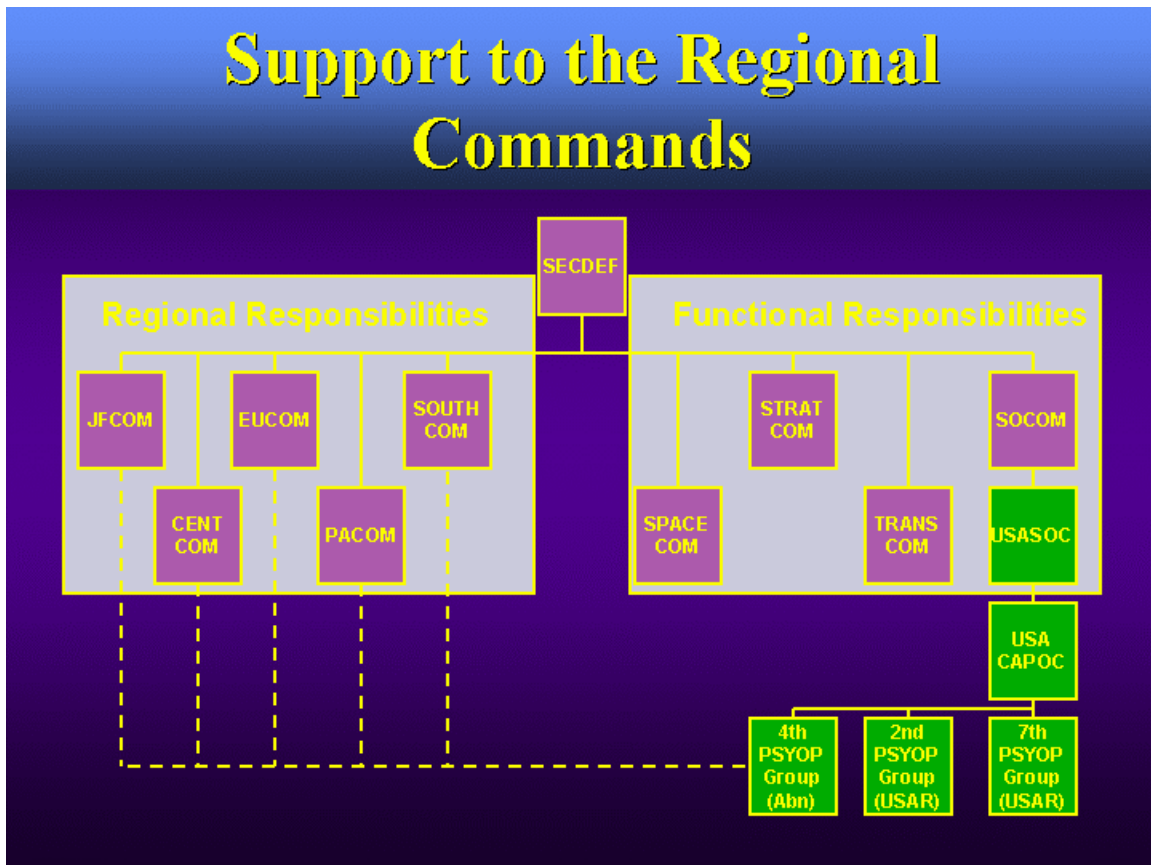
Support to the Regional Commands

SECDEF

Regional Responsibilities

JFCOM

EUCOM

SOUTH COM

CENT COM

PACOM

Functional Responsibilities

STRAT COM

SOCOM

SPACE COM

TRANS COM

USASOC

USA CAPOC

4th PSYOP Group (Abn)

2nd PSYOP Group (USAR)

7th PSYOP Group (USAR)